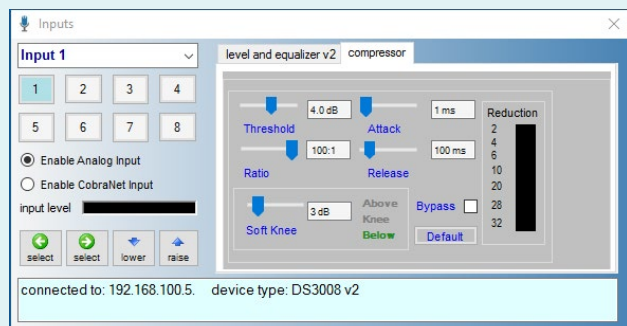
Inputs

Input 1

1 2 3 4
5 6 7 8

Enable Analog Input
Enable CobraNet Input
input level

select select lower raise

level and equalizer v2 compressor

4.0 dB
Threshold
1 ms
Attack
100:1
Ratio
100 ms
Release
3 dB
Soft Knee
Above
Knee
Below
Bypass
Default

Reduction
2
4
6
10
20
28
32

connected to: 192.168.100.5. device type: DS3008 v2